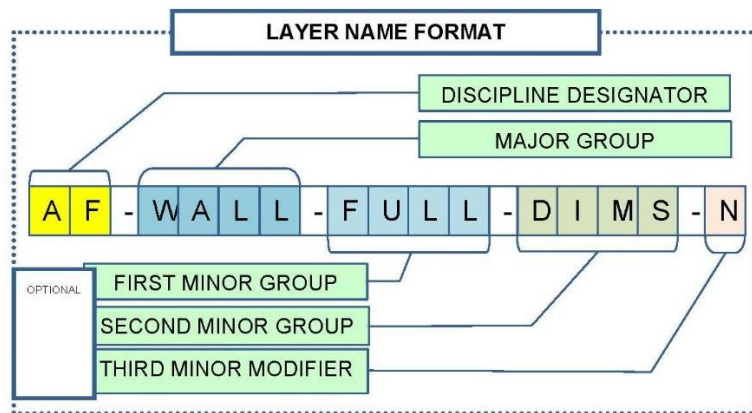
LAYER NAME FORMAT

DISCIPLINE DESIGNATOR

MAJOR GROUP

| A | F | - | W | A | L | L | - | F | U | L | L | - | D | I | M | S | - | N |
|---|---|---|---|---|---|---|---|---|---|---|---|---|---|---|---|---|---|---|

OPTIONAL

FIRST MINOR GROUP

SECOND MINOR GROUP

THIRD MINOR MODIFIER